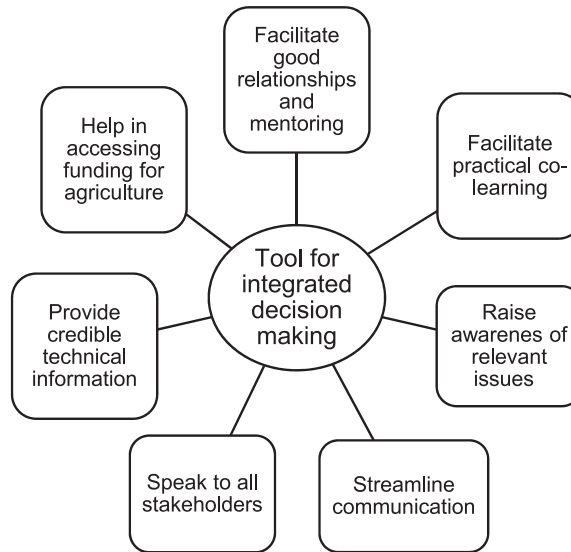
Tool for integrated decision making

Facilitate good relationships and mentoring

Facilitate practical co-learning

Raise awarenes of relevant issues

Streamline communication

Speak to all stakeholders

Provide credible technical information

Help in accessing funding for agriculture